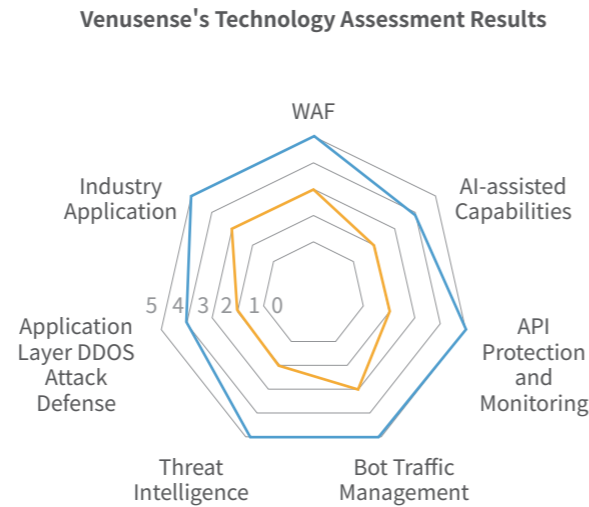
Venusense's Technology Assessment Results

WAF

AI-assisted Capabilities

API Protection and Monitoring

Bot Traffic Management

Threat Intelligence

Application Layer DDOS Attack Defense

Industry Application

5 4 3 2 1 0